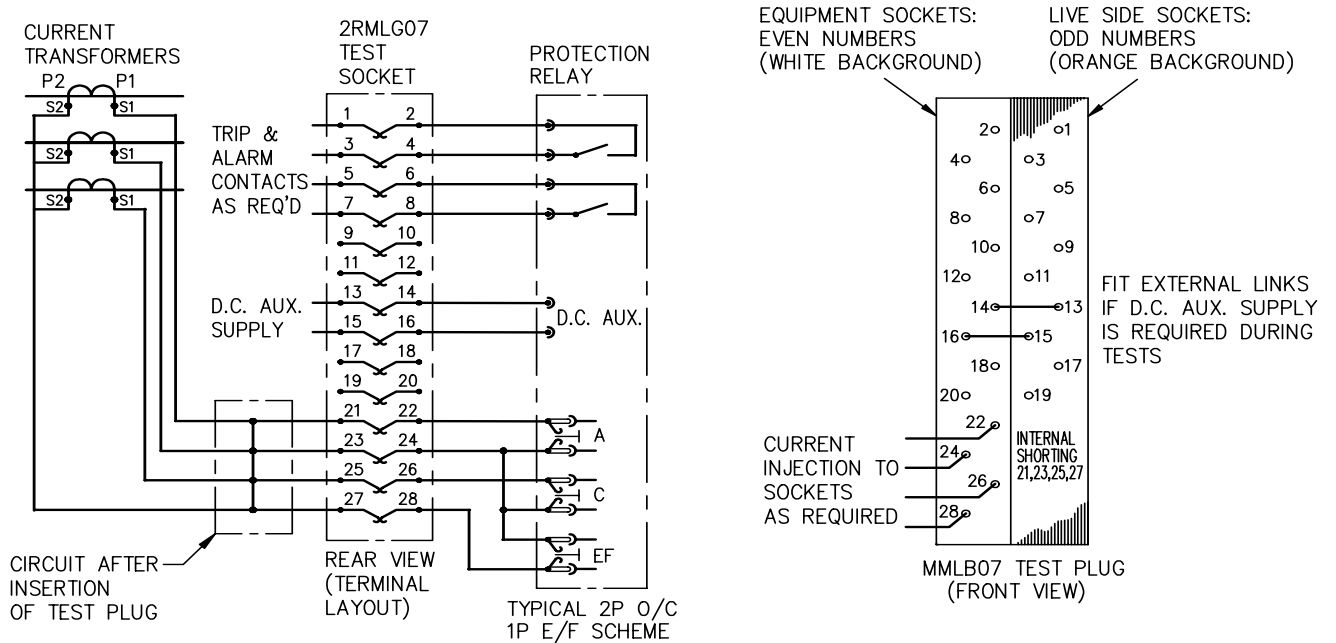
CURRENT TRANSFORMERS

P2 P1

S2 S1

S2 S1

S2 S1

2RMLG07 TEST SOCKET

PROTECTION RELAY

TRIP & ALARM CONTACTS AS REQ'D

1 2
3 4
5 6
7 8
9 10
11 12
13 14
15 16
17 18
19 20
21 22
23 24
25 26
27 28

D.C. AUX. SUPPLY

D.C. AUX.

A

C

EF

CIRCUIT AFTER INSERTION OF TEST PLUG

REAR VIEW (TERMINAL LAYOUT)

TYPICAL 2P O/C 1P E/F SCHEME

EQUIPMENT SOCKETS: EVEN NUMBERS (WHITE BACKGROUND)

LIVE SIDE SOCKETS: ODD NUMBERS (ORANGE BACKGROUND)

2 1
4 3
6 5
8 7
10 9
12 11
14 13
16 15
18 17
20 19
22
24
26
28

FIT EXTERNAL LINKS IF D.C. AUX. SUPPLY IS REQUIRED DURING TESTS

INTERNAL SHORTING 21,23,25,27

CURRENT INJECTION TO SOCKETS AS REQUIRED

MMLB07 TEST PLUG (FRONT VIEW)